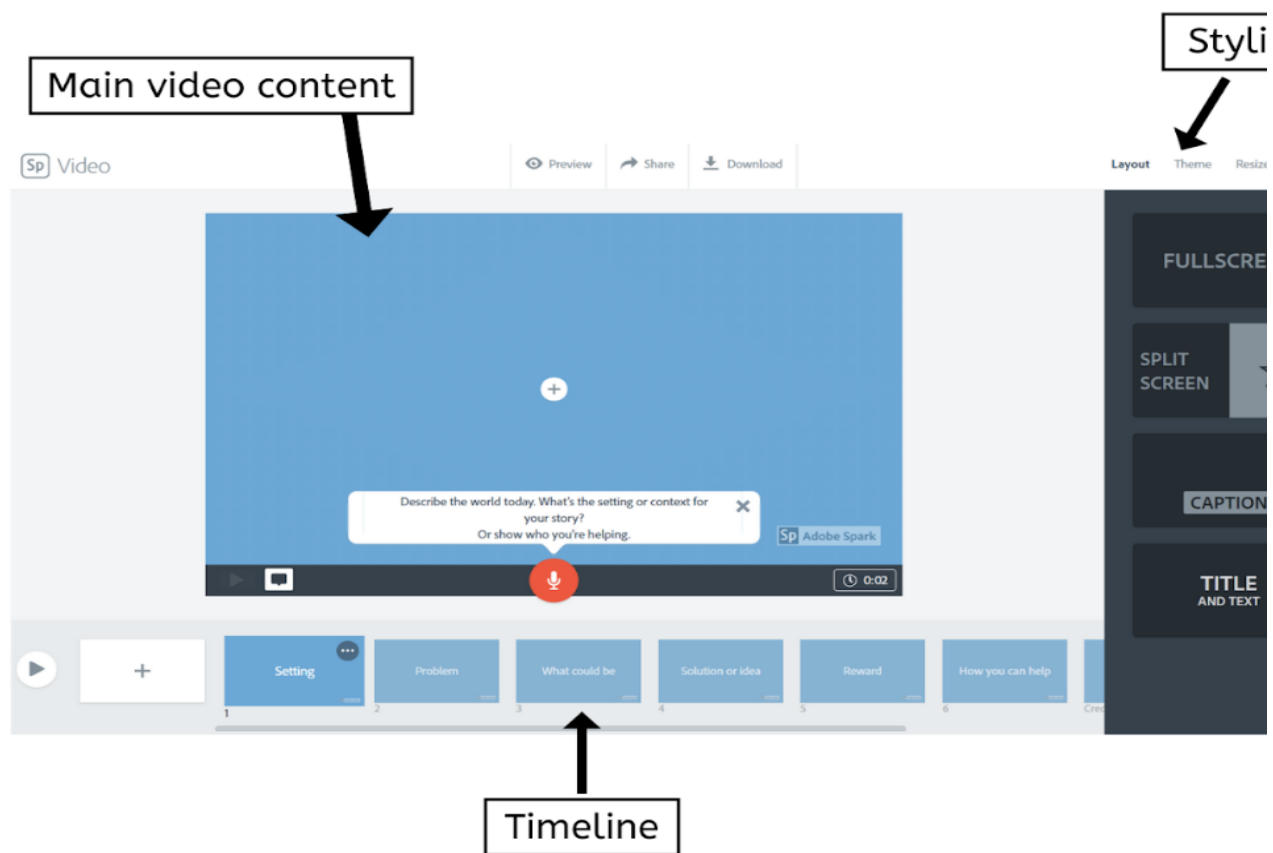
Main video content

Styli

Sp Video

Preview

Share

Download

Layout

Theme

Resize

FULLSCRE

SPLIT SCREEN

CAPTION

TITLE AND TEXT

Describe the world today. What's the setting or context for your story?
Or show who you're helping.

Sp Adobe Spark

0:02

+

Setting
1

Problem
2

What could be
3

Solution or idea
4

Reward
5

How you can help
6

Cre

Timeline